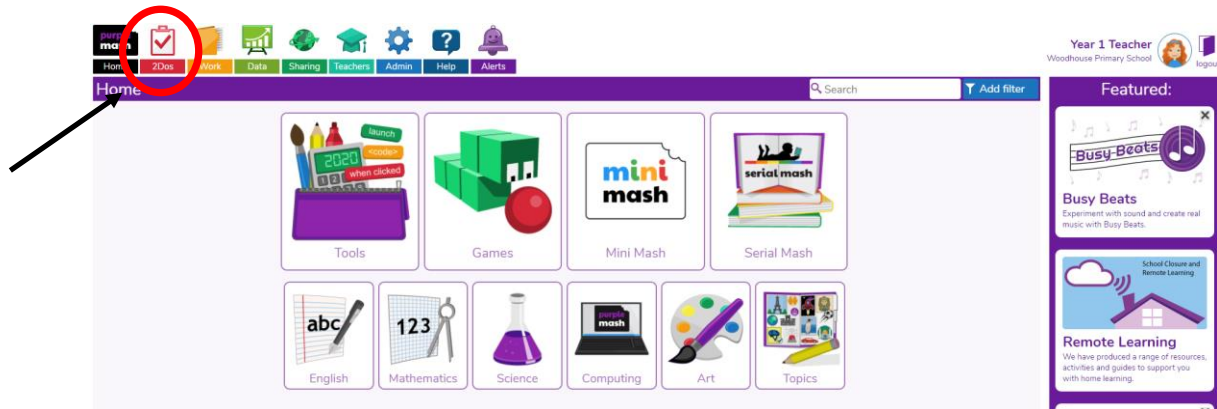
purple mash

Home 2Dos Work Data Sharing Teachers Admin Help Alerts

Year 1 Teacher
Woodhouse Primary School
logout

Home

Search

Add filter

launch
2020
<code>
when clicked

Tools

Games

mini mash

Mini Mash

serial mash

Serial Mash

abc

English

123

Mathematics

Science

purple mash

Computing

Art

Topics

Featured:

Busy Beats

Busy Beats
Experiment with sound and create real music with Busy Beats.

School Closure and Remote Learning

Remote Learning
We have produced a range of resources, activities and guides to support you with home learning.